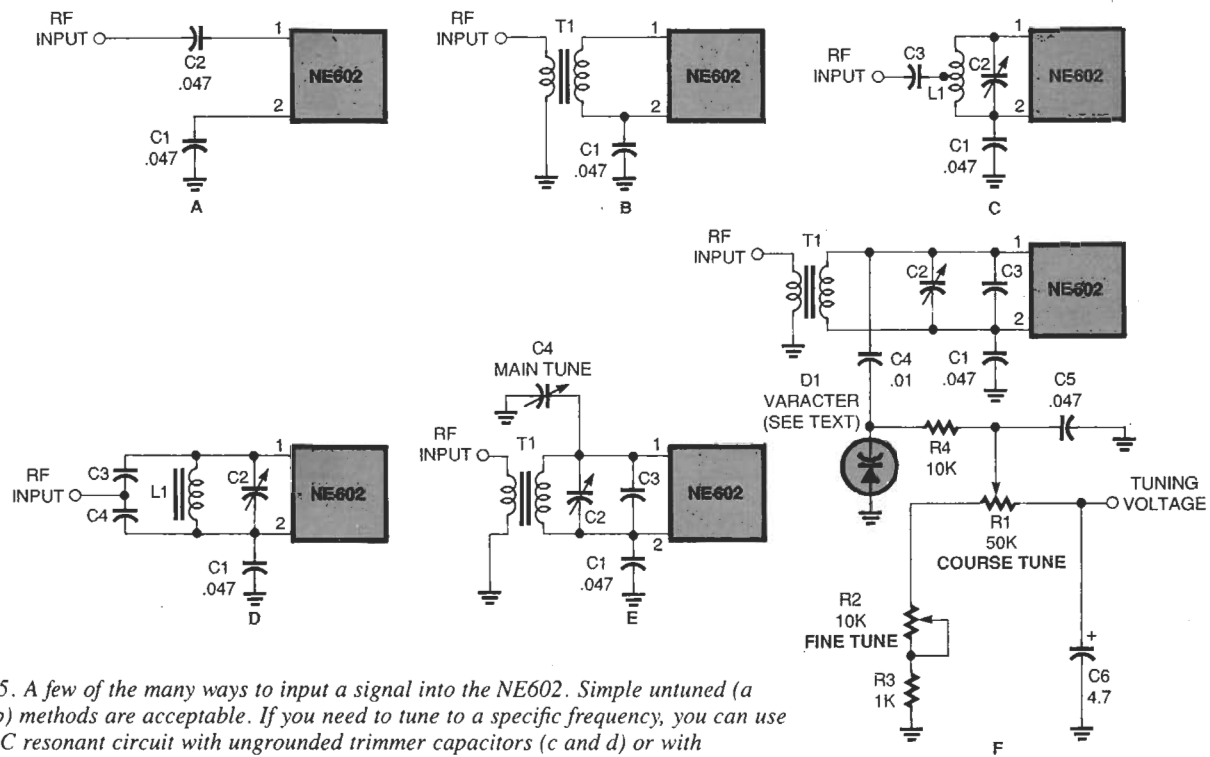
RF INPUT
C2 .047
1
2
NE602
C1 .047
A

RF INPUT
T1
1
2
NE602
C1 .047
B

RF INPUT
C3
L1
C2
1
2
NE602
C1 .047
C

RF INPUT
T1
C2
C3
1
2
NE602
C4 .01
C1 .047
D1 VARACTER (SEE TEXT)
C5 .047
R4 10K
TUNING VOLTAGE
R1 50K
COURSE TUNE
R2 10K
FINE TUNE
R3 1K
+
C6 4.7
F

RF INPUT
C3
C4
L1
C2
1
2
NE602
C1 .047
D

C4 MAIN TUNE
RF INPUT
T1
C2
C3
1
2
NE602
C1 .047
E

5. A few of the many ways to input a signal into the NE602. Simple untuned (a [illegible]) methods are acceptable. If you need to tune to a specific frequency, you can use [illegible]C resonant circuit with ungrounded trimmer capacitors (c and d) or with